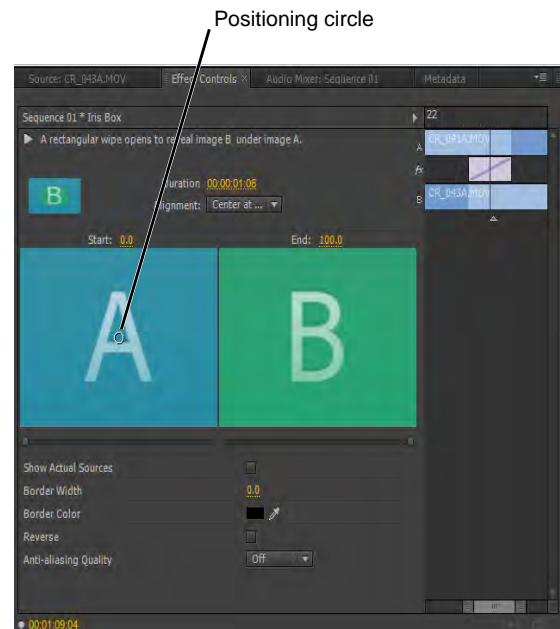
Positioning circle

Source: CR_043A.MOV | Effect Controls × | Audio Mixer: Sequence 01 | Metadata

Sequence 01 * Iris Box

▶ A rectangular wipe opens to reveal image B under image A.

B

Duration 00:00:01:06

Alignment: Center at ...

Start: 0.0

End: 100.0

A

B

Show Actual Sources

Border Width 0.0

Border Color

Reverse

Anti-aliasing Quality Off

22

CR_041A.MOV

A

fx

B

CR_043A.MOV

00:01:09:04